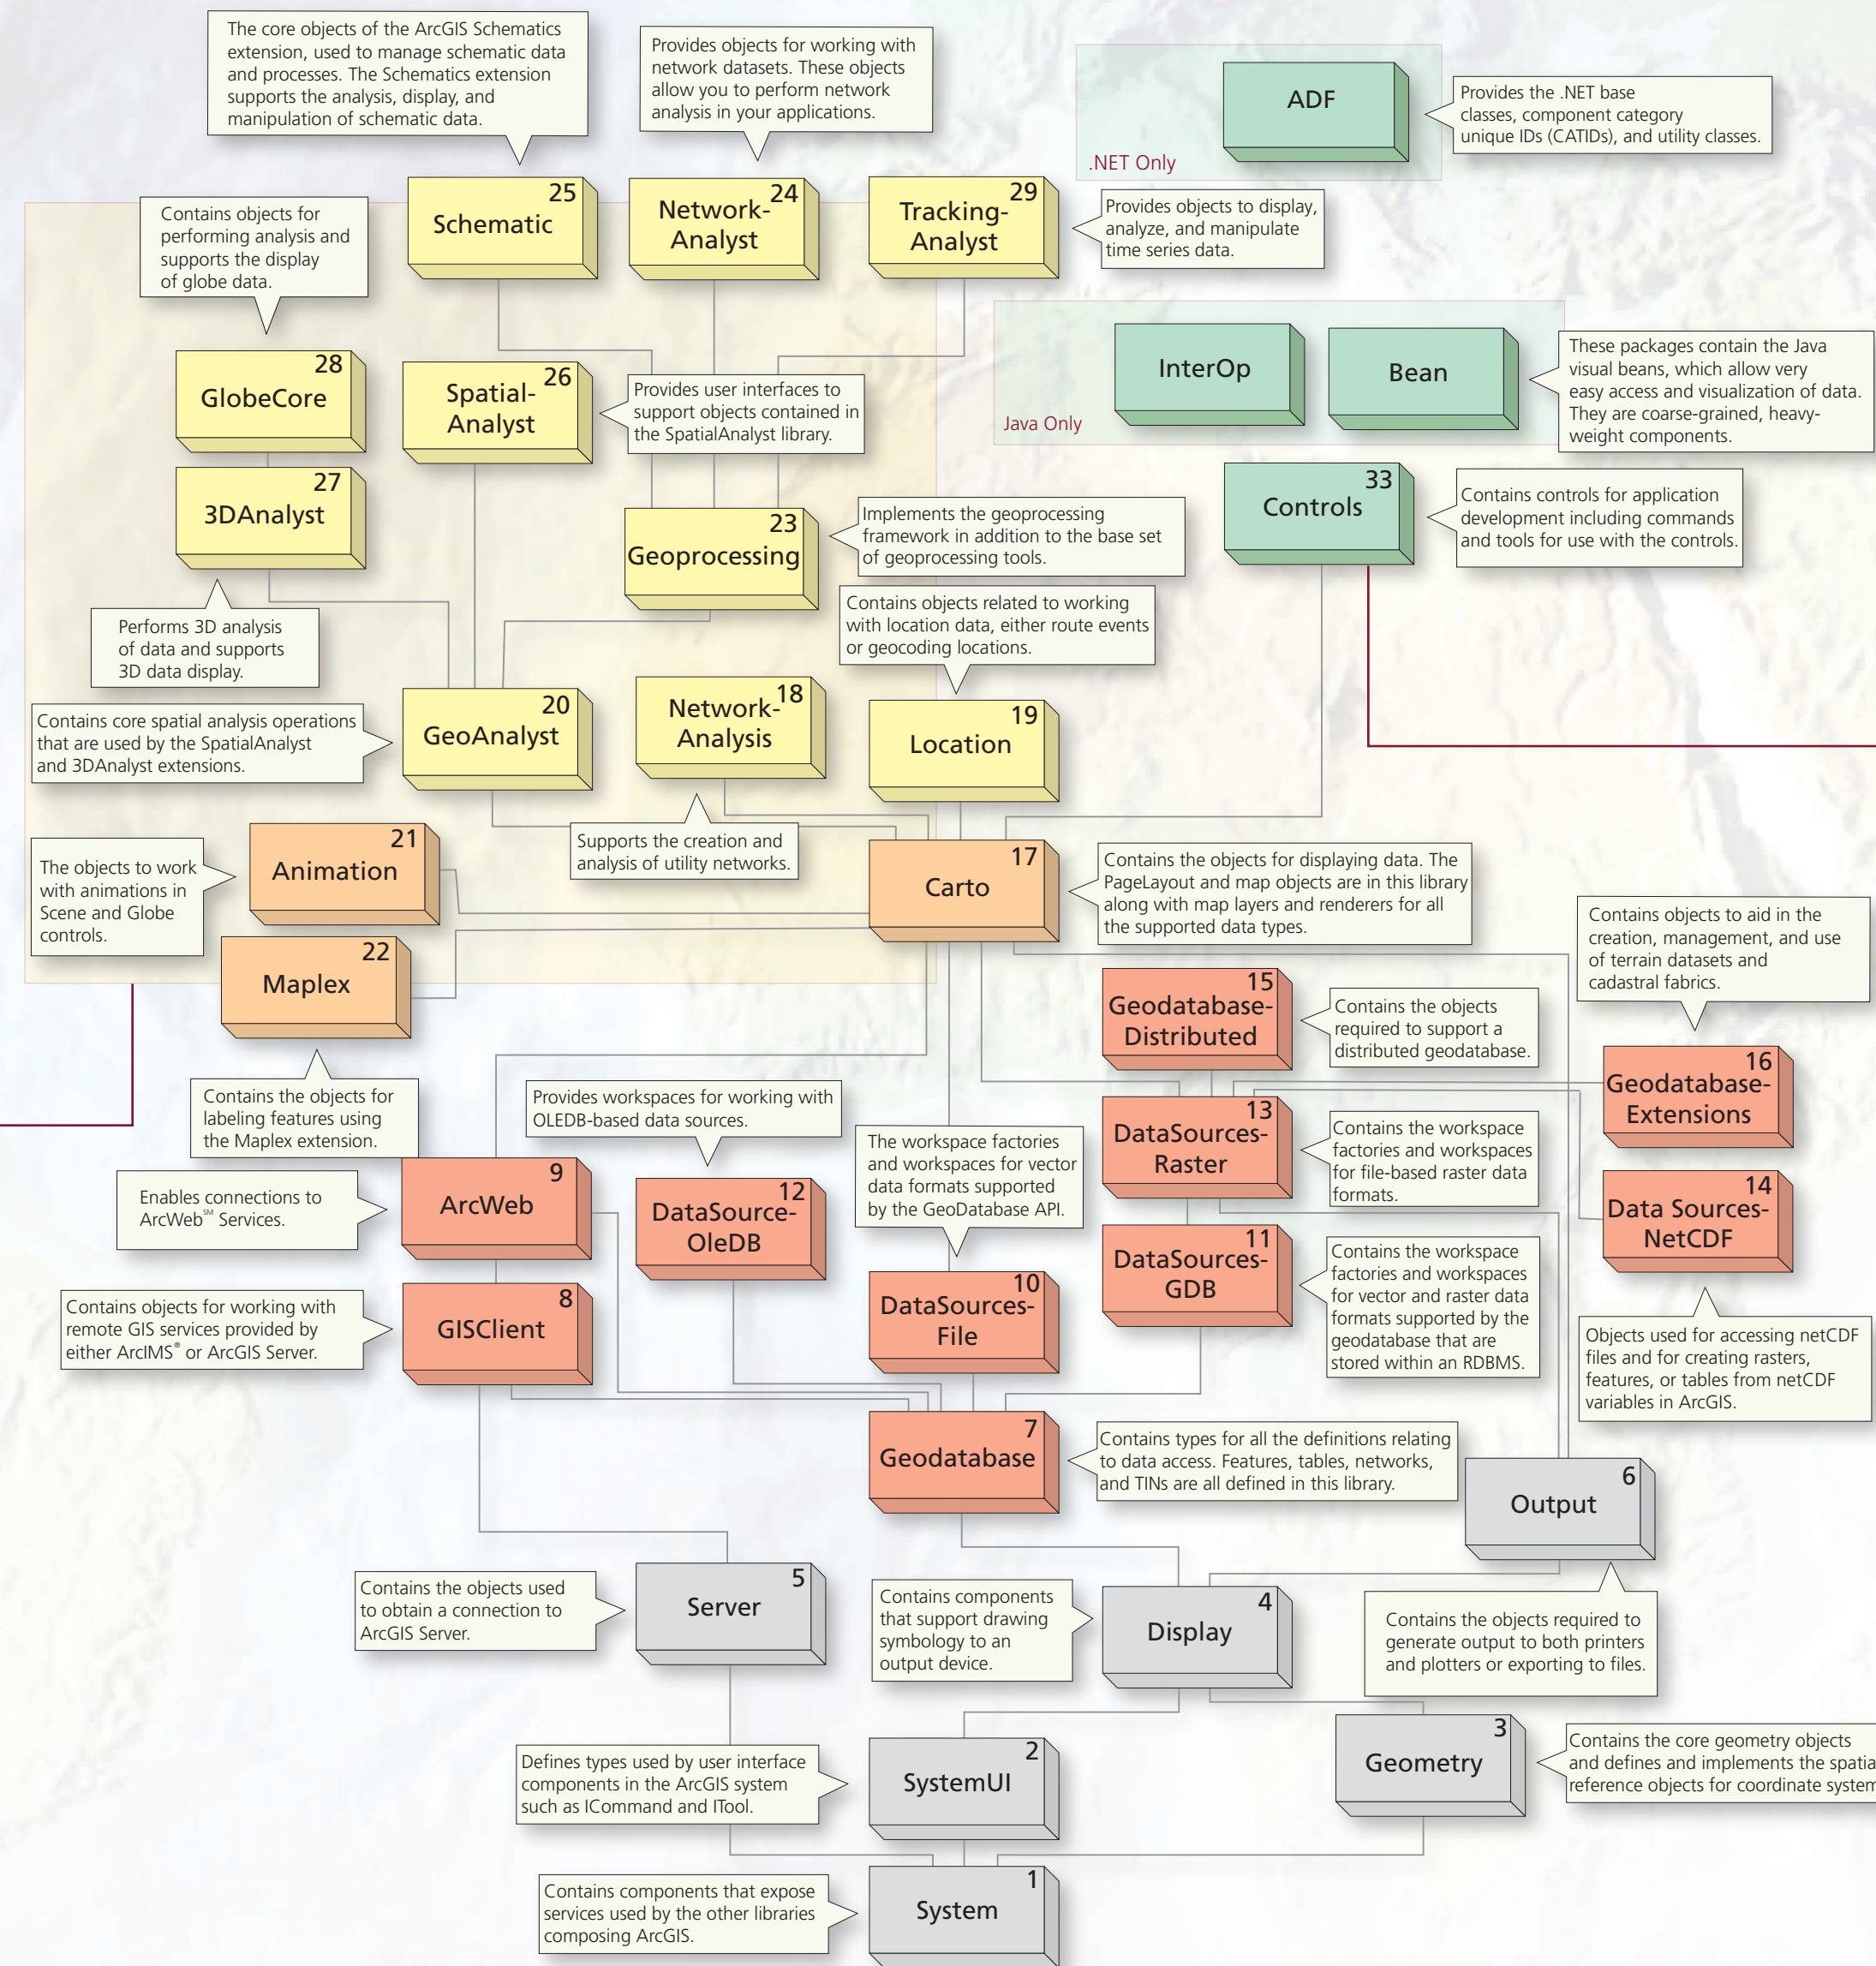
The core objects of the ArcGIS Schematics extension, used to manage schematic data and processes. The Schematics extension supports the analysis, display, and manipulation of schematic data.

Provides objects for working with network datasets. These objects allow you to perform network analysis in your applications.

ADF

Provides the .NET base classes, component category unique IDs (CATIDs), and utility classes.

.NET Only

Contains objects for performing analysis and supports the display of globe data.

25
Schematic

24
Network-Analyst

29
Tracking-Analyst

Provides objects to display, analyze, and manipulate time series data.

InterOp

Bean

These packages contain the Java visual beans, which allow very easy access and visualization of data. They are coarse-grained, heavy-weight components.

Java Only

28
GlobeCore

26
Spatial-Analyst

Provides user interfaces to support objects contained in the SpatialAnalyst library.

27
3DAnalyst

23
Geoprocessing

Implements the geoprocessing framework in addition to the base set of geoprocessing tools.

33
Controls

Contains controls for application development including commands and tools for use with the controls.

Performs 3D analysis of data and supports 3D data display.

Contains objects related to working with location data, either route events or geocoding locations.

Contains core spatial analysis operations that are used by the SpatialAnalyst and 3DAnalyst extensions.

20
GeoAnalyst

18
Network-Analysis

19
Location

The objects to work with animations in Scene and Globe controls.

21
Animation

Supports the creation and analysis of utility networks.

17
Carto

Contains the objects for displaying data. The PageLayout and map objects are in this library along with map layers and renderers for all the supported data types.

Contains objects to aid in the creation, management, and use of terrain datasets and cadastral fabrics.

22
Maplex

15
Geodatabase-Distributed

Contains the objects required to support a distributed geodatabase.

16
Geodatabase-Extensions

Contains the objects for labeling features using the Maplex extension.

Provides workspaces for working with OLEDB-based data sources.

The workspace factories and workspaces for vector data formats supported by the GeoDatabase API.

13
DataSources-Raster

Contains the workspace factories and workspaces for file-based raster data formats.

Enables connections to ArcWeb℠ Services.

9
ArcWeb

12
DataSource-OleDB

14
Data Sources-NetCDF

11
DataSources-GDB

Contains the workspace factories and workspaces for vector and raster data formats supported by the geodatabase that are stored within an RDBMS.

Contains objects for working with remote GIS services provided by either ArcIMS® or ArcGIS Server.

8
GISClient

10
DataSources-File

Objects used for accessing netCDF files and for creating rasters, features, or tables from netCDF variables in ArcGIS.

7
Geodatabase

Contains types for all the definitions relating to data access. Features, tables, networks, and TINs are all defined in this library.

6
Output

Contains the objects used to obtain a connection to ArcGIS Server.

5
Server

Contains components that support drawing symbology to an output device.

4
Display

Contains the objects required to generate output to both printers and plotters or exporting to files.

3
Geometry

Contains the core geometry objects and defines and implements the spatia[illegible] reference objects for coordinate system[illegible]

Defines types used by user interface components in the ArcGIS system such as ICommand and ITool.

2
SystemUI

Contains components that expose services used by the other libraries composing ArcGIS.

1
System